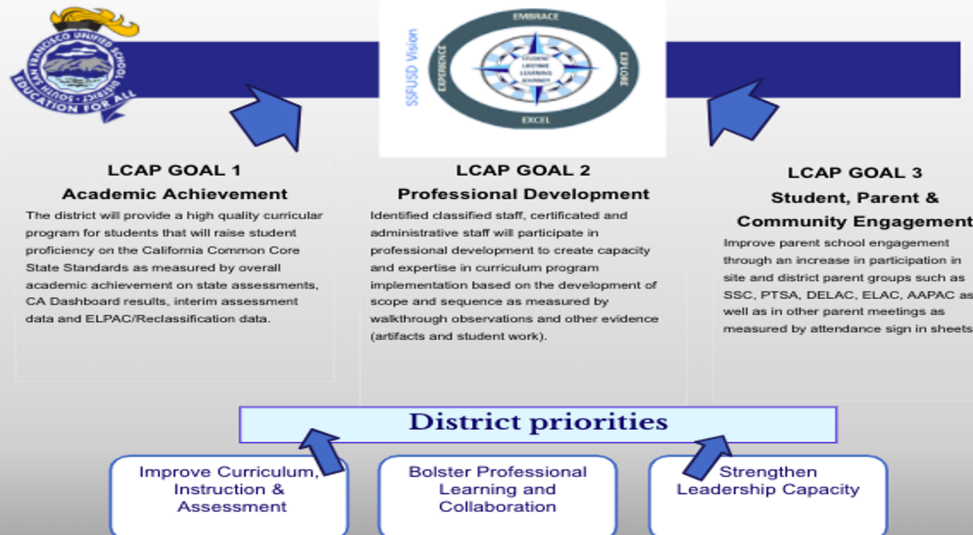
SAN FRANCISCO UNIFIED SCHOOL DISTRICT
EDUCATION FOR ALL

SSFUSD Vision
EMBRACE
EXPLORE
EXCEL
EXPERIENCE
STUDENT LIFETIME LEARNING JOURNEY

LCAP GOAL 1
Academic Achievement
The district will provide a high quality curricular program for students that will raise student proficiency on the California Common Core State Standards as measured by overall academic achievement on state assessments, CA Dashboard results, interim assessment data and ELPAC/Reclassification data.

LCAP GOAL 2
Professional Development
Identified classified staff, certificated and administrative staff will participate in professional development to create capacity and expertise in curriculum program implementation based on the development of scope and sequence as measured by walkthrough observations and other evidence (artifacts and student work).

LCAP GOAL 3
Student, Parent & Community Engagement
Improve parent school engagement through an increase in participation in site and district parent groups such as SSC, PTSA, DELAC, ELAC, AAPAC as well as in other parent meetings as measured by attendance sign in sheets

District priorities

Improve Curriculum, Instruction & Assessment

Bolster Professional Learning and Collaboration

Strengthen Leadership Capacity